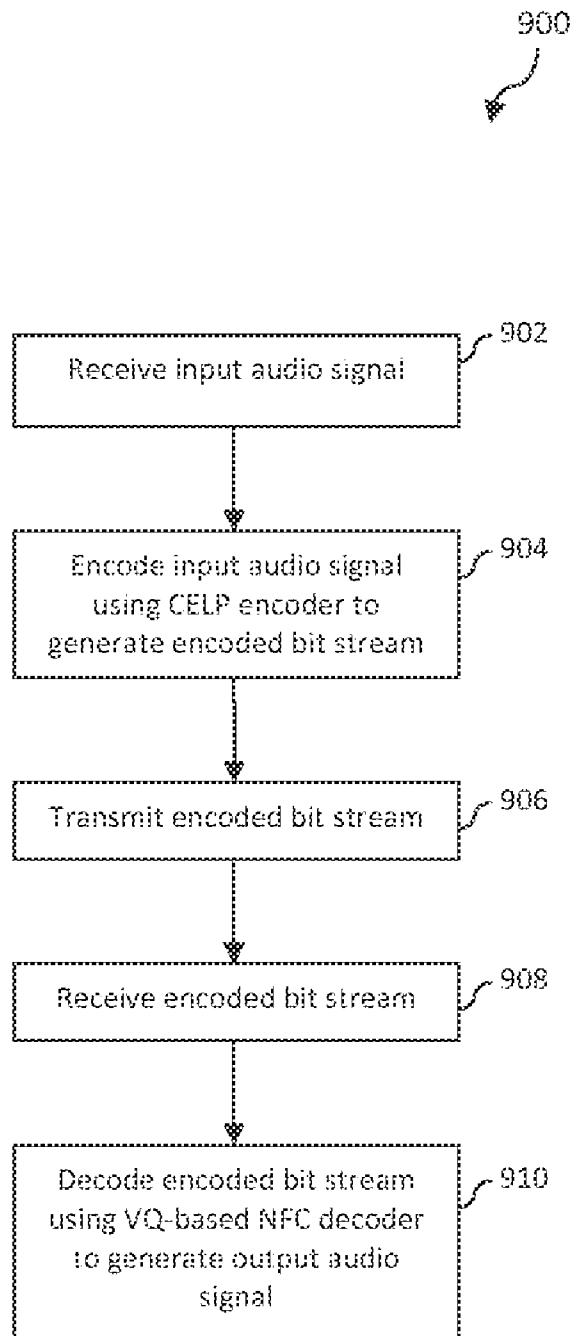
900

902
Receive input audio signal

904
Encode input audio signal using CELP encoder to generate encoded bit stream

906
Transmit encoded bit stream

908
Receive encoded bit stream

910
Decode encoded bit stream using VQ-based NFC decoder to generate output audio signal